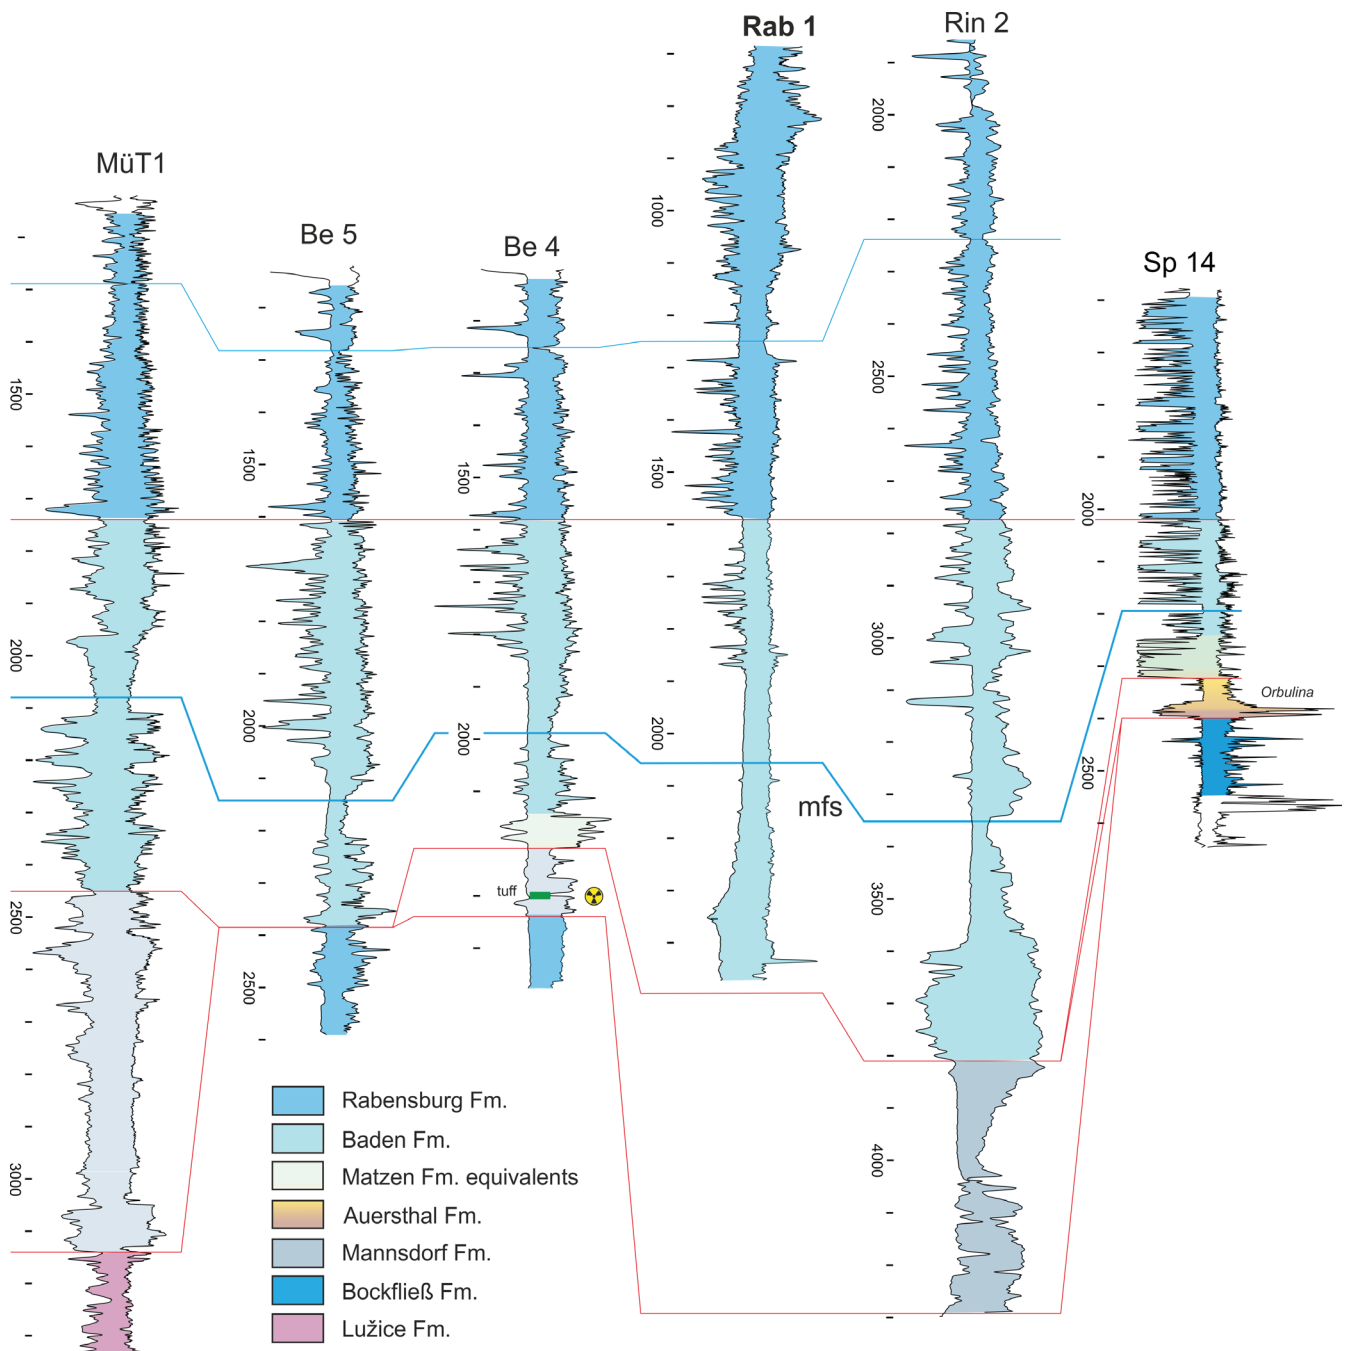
Rab 1
Rin 2
MüT1
Be 5
Be 4
Sp 14
1000
2000
1500
1500
1500
1500
2500
2000
2000
3000
2000
2000
2000
mfs
Orbulina
2500
2500
tuff
3500
2500
2500
4000
3000
Rabensburg Fm.
Baden Fm.
Matzen Fm. equivalents
Auersthal Fm.
Mannsdorf Fm.
Bockfließ Fm.
Lužice Fm.